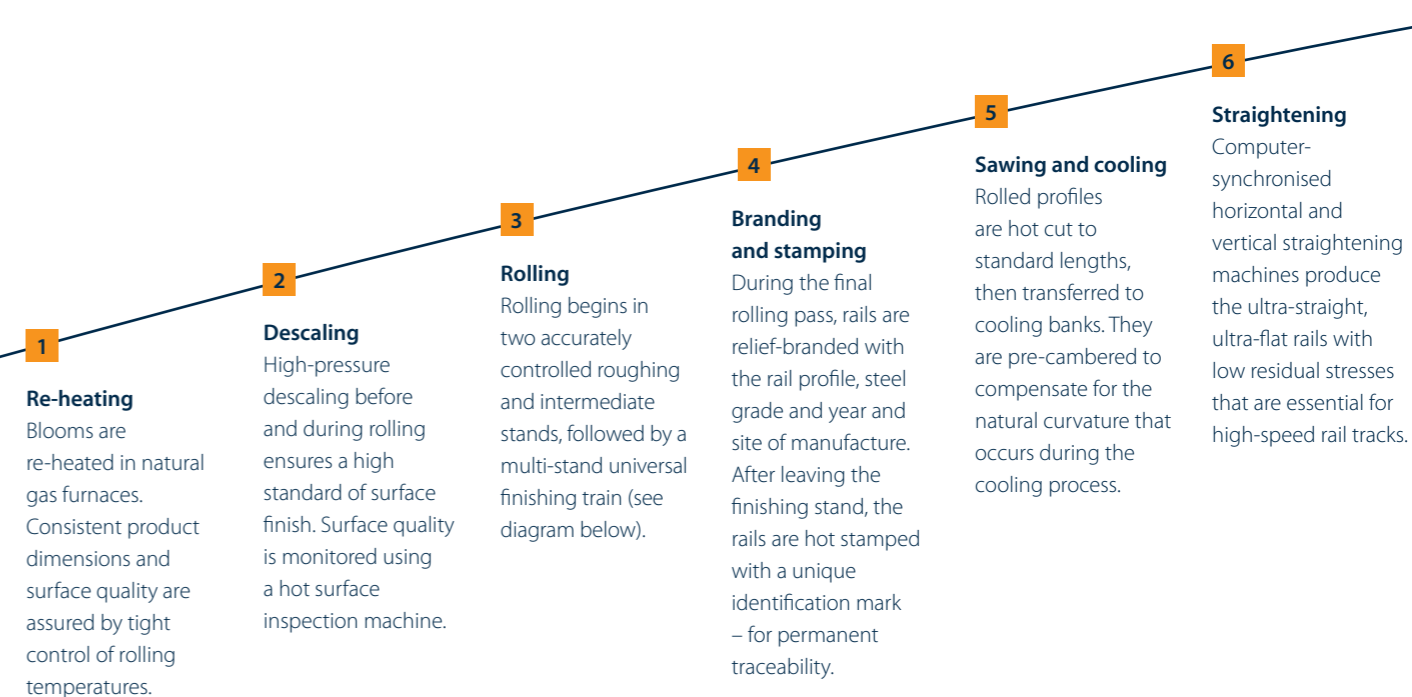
1

Re-heating
Blooms are re-heated in natural gas furnaces. Consistent product dimensions and surface quality are assured by tight control of rolling temperatures.

2

Descaling
High-pressure descaling before and during rolling ensures a high standard of surface finish. Surface quality is monitored using a hot surface inspection machine.

3

Rolling
Rolling begins in two accurately controlled roughing and intermediate stands, followed by a multi-stand universal finishing train (see diagram below).

4

Branding and stamping
During the final rolling pass, rails are relief-branded with the rail profile, steel grade and year and site of manufacture. After leaving the finishing stand, the rails are hot stamped with a unique identification mark – for permanent traceability.

5

Sawing and cooling
Rolled profiles are hot cut to standard lengths, then transferred to cooling banks. They are pre-cambered to compensate for the natural curvature that occurs during the cooling process.

6

Straightening
Computer-synchronised horizontal and vertical straightening machines produce the ultra-straight, ultra-flat rails with low residual stresses that are essential for high-speed rail tracks.